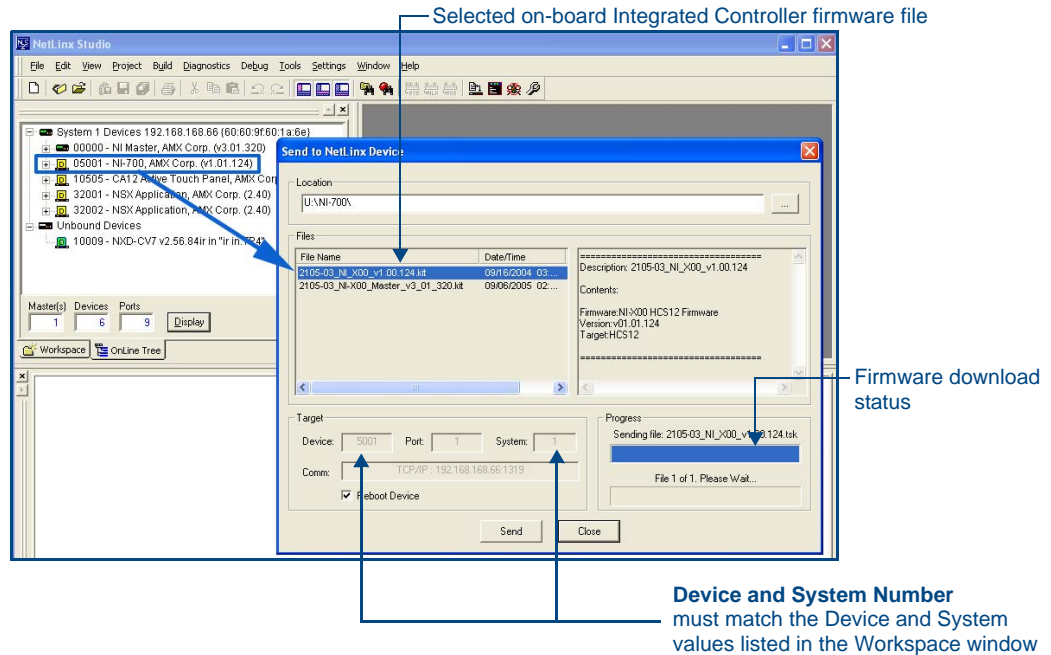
Selected on-board Integrated Controller firmware file

NetLinx Studio

File Edit View Project Build Diagnostics Debug Tools Settings Window Help

System 1 Devices 192.168.168.66 (60:60:9f:60:1a:6e)
00000 - NI Master, AMX Corp. (v3.01.320)
05001 - NI-700, AMX Corp. (v1.01.124)
10505 - CA12 Active Touch Panel, AMX Corp
32001 - NSX Application, AMX Corp. (2.40)
32002 - NSX Application, AMX Corp. (2.40)
Unbound Devices
10009 - NXD-CV7 v2.56.84ir in "ir in.T24"

Master(s) Devices Ports
1 6 9 Display

Workspace OnLine Tree

Send to NetLinx Device

Location
U:\NI-700\

Files

| File Name | Date/Time |
|---|---|
| 2105-03_NI_X00_v1.00.124.kit | 09/16/2004 03:... |
| 2105-03_NI-X00_Master_v3_01_320.kit | 09/06/2005 02:... |

====================================
Description: 2105-03_NI_X00_v1.00.124

Contents:

Firmware:NI-X00 HCS12 Firmware
Version:v01.01.124
Target:HCS12

====================================

Target
Device: 5001 Port: 1 System: 1
Comm: TCP/IP : 192.168.168.66:1319
Reboot Device

Progress
Sending file: 2105-03_NI_X00_v1.00.124.tsk
File 1 of 1. Please Wait...

Send Close

Firmware download status

**Device and System Number** must match the Device and System values listed in the Workspace window